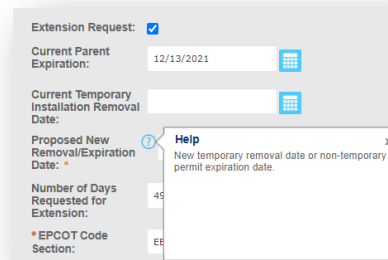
Extension Request:

Current Parent Expiration: 12/13/2021

Current Temporary Installation Removal Date:

Proposed New Removal/Expiration Date: *

Help
New temporary removal date or non-temporary permit expiration date.

Number of Days Requested for Extension: 49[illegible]

* EPCOT Code Section: EE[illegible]